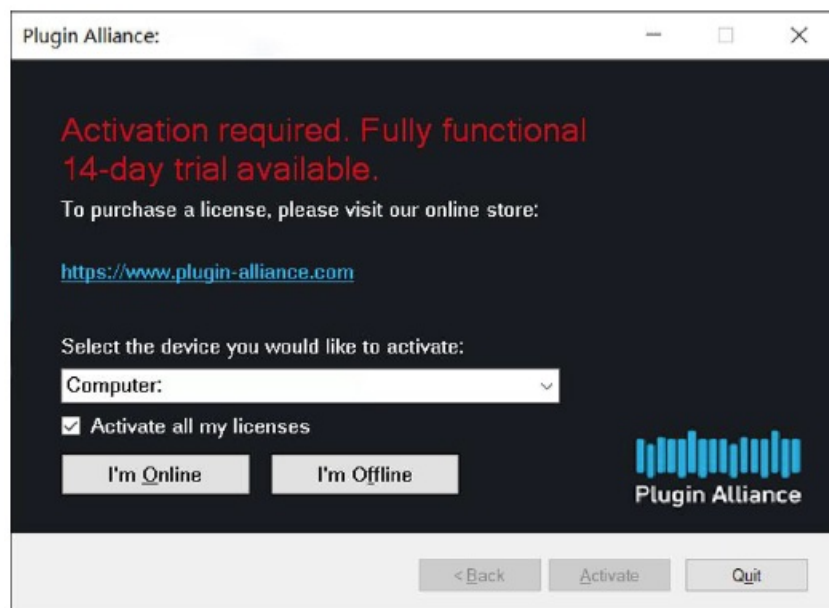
Plugin Alliance:

Activation required. Fully functional 14-day trial available.

To purchase a license, please visit our online store:

https://www.plugin-alliance.com

Select the device you would like to activate:

Computer:

Activate all my licenses

I'm Online

I'm Offline

Plugin Alliance

< Back

Activate

Quit